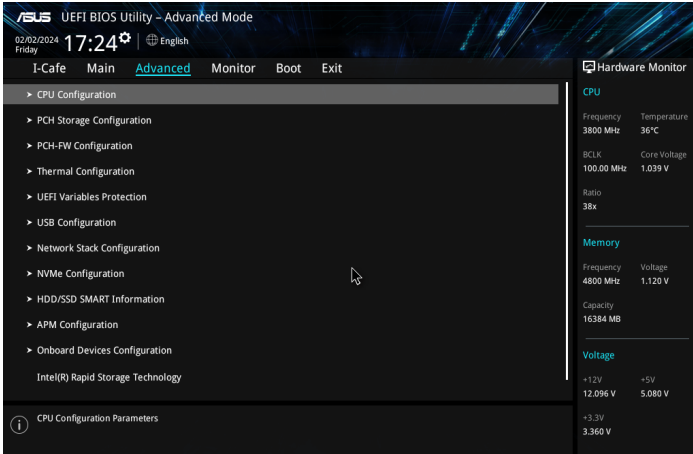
/ISUS UEFI BIOS Utility – Advanced Mode

02/02/2024 Friday 17:24 English

I-Cafe Main Advanced Monitor Boot Exit

> CPU Configuration
> PCH Storage Configuration
> PCH-FW Configuration
> Thermal Configuration
> UEFI Variables Protection
> USB Configuration
> Network Stack Configuration
> NVMe Configuration
> HDD/SSD SMART Information
> APM Configuration
> Onboard Devices Configuration
Intel(R) Rapid Storage Technology

CPU Configuration Parameters

Hardware Monitor

CPU

| Frequency | Temperature |
|---|---|
| 3800 MHz | 36°C |
| BCLK | Core Voltage |
| 100.00 MHz | 1.039 V |
| Ratio | |
| 38x | |

Memory

| Frequency | Voltage |
|---|---|
| 4800 MHz | 1.120 V |
| Capacity | |
| 16384 MB | |

Voltage

| +12V | +5V |
|---|---|
| 12.096 V | 5.080 V |
| +3.3V | |
| 3.360 V | |